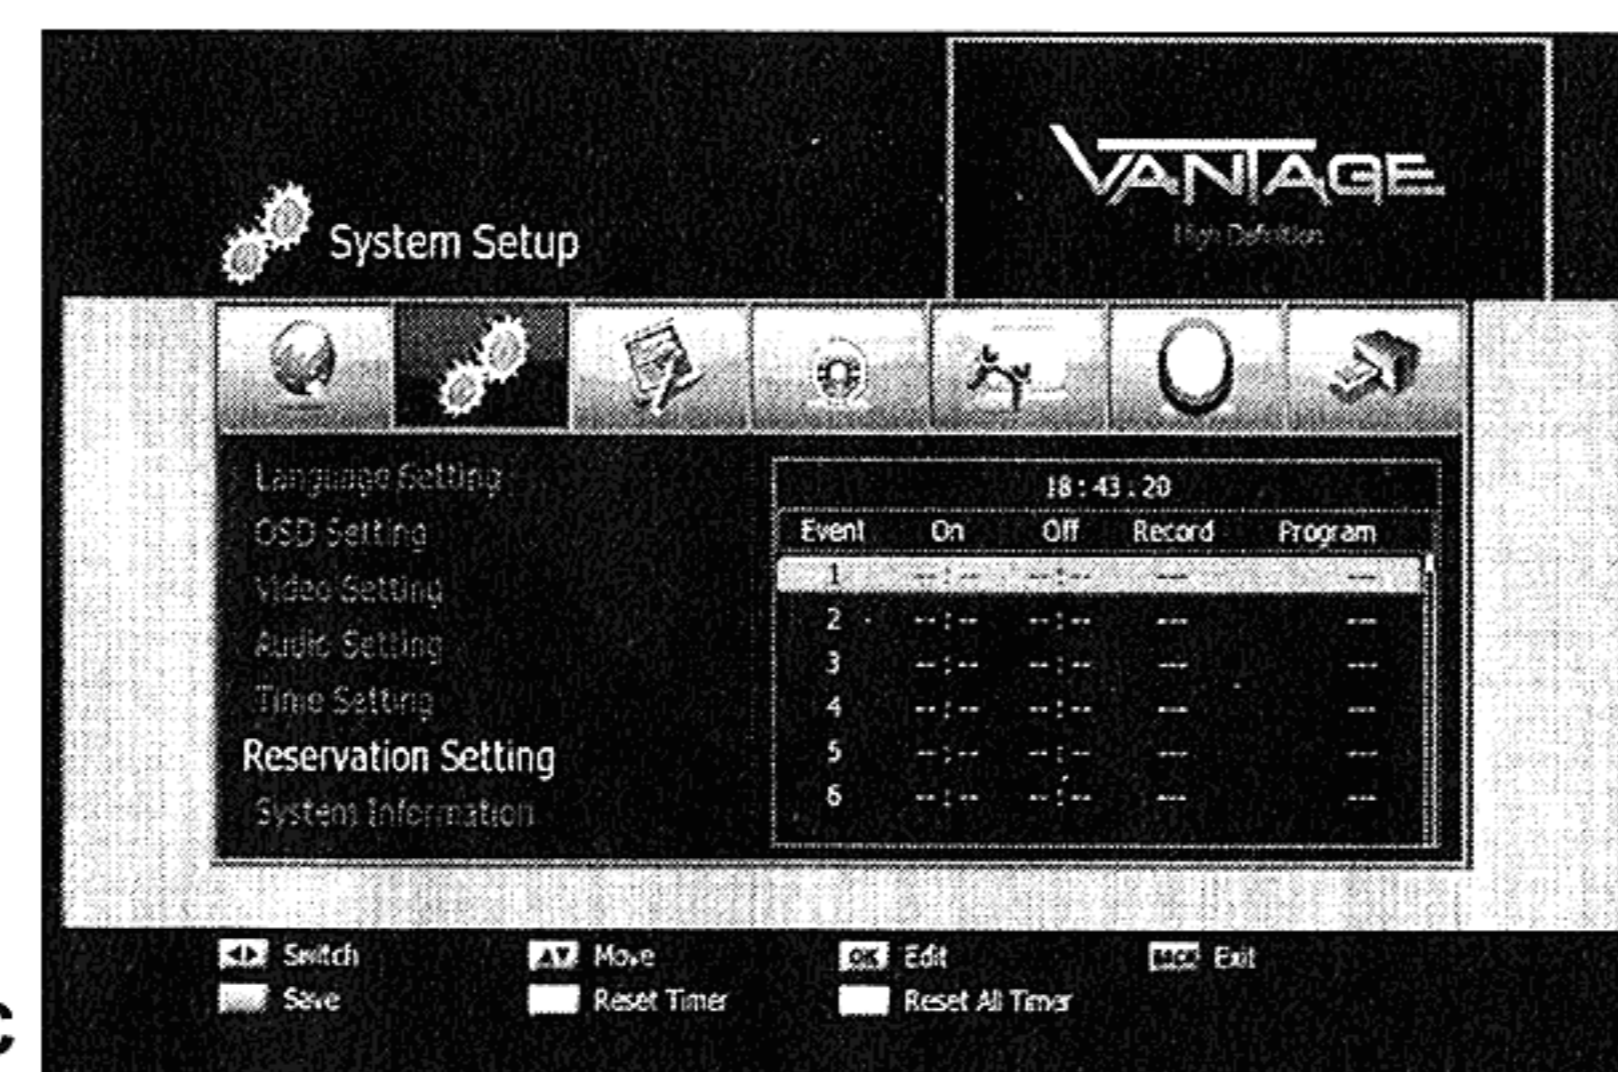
System Setup

VANTAGE
High Definition

Language Setting
OSD Setting
Video Setting
Audio Setting
Time Setting
Reservation Setting
System Information

18 : 43 : 20

| Event | On | Off | Record | Program |
|---|---|---|---|---|
| 1 | --:-- | --:-- | --- | --- |
| 2 | --:-- | --:-- | --- | --- |
| 3 | --:-- | --:-- | --- | --- |
| 4 | --:-- | --:-- | --- | --- |
| 5 | --:-- | --:-- | --- | --- |
| 6 | --:-- | --:-- | --- | --- |

Switch
Move
OK Edit
MENU Exit
Save
Reset Timer
Reset All Timer

C